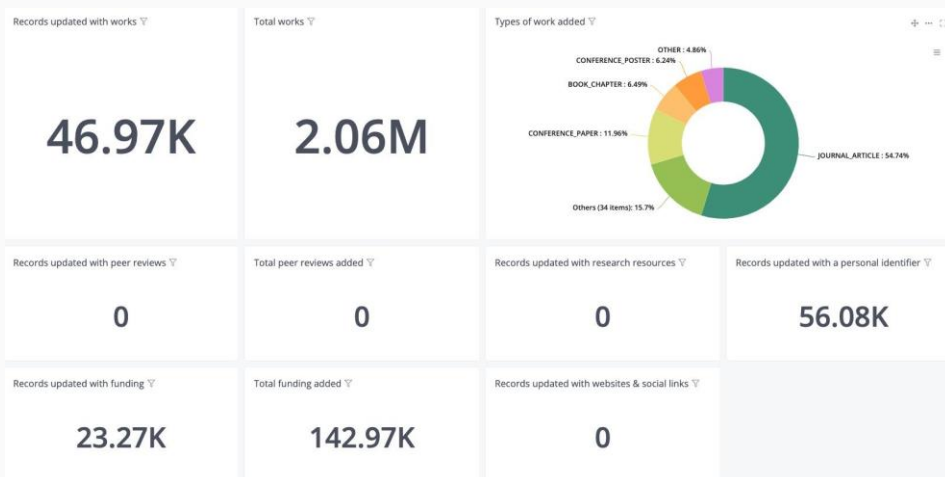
Records updated with works

46.97K

Total works

2.06M

Types of work added

OTHER : 4.86%
CONFERENCE_POSTER : 6.24%
BOOK_CHAPTER : 6.49%
CONFERENCE_PAPER : 11.96%
JOURNAL_ARTICLE : 54.74%
Others (34 items): 15.7%

Records updated with peer reviews

0

Total peer reviews added

0

Records updated with research resources

0

Records updated with a personal identifier

56.08K

Records updated with funding

23.27K

Total funding added

142.97K

Records updated with websites & social links

0